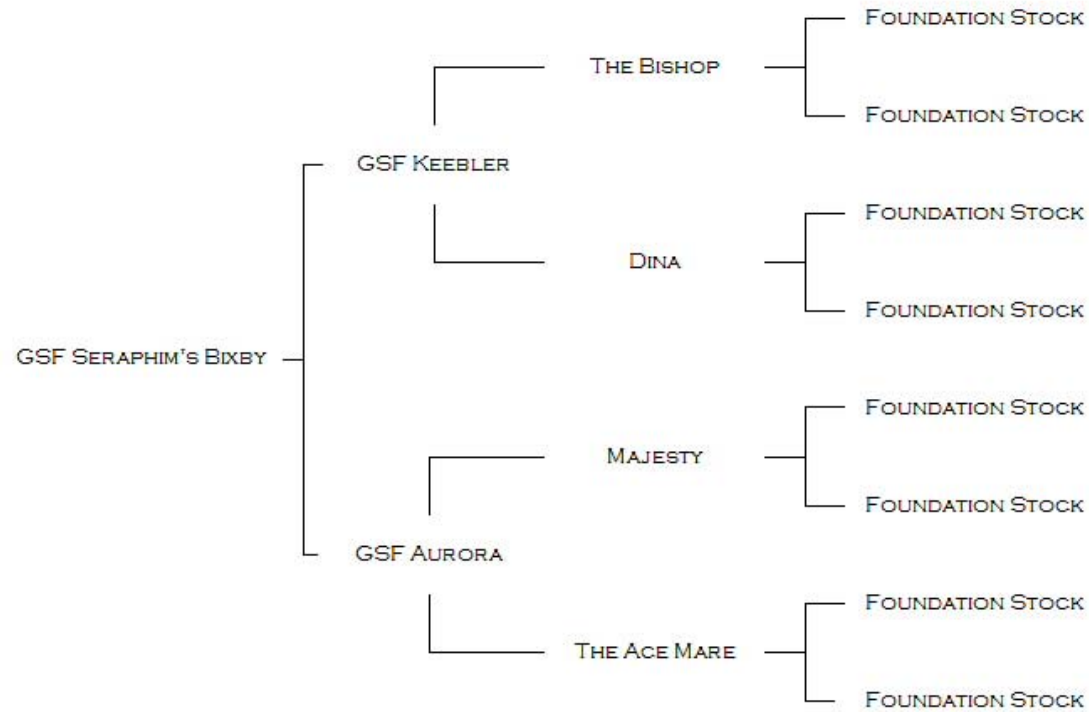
GSF Seraphim's Bixby

GSF Keebler

The Bishop

Foundation Stock

Foundation Stock

Dina

Foundation Stock

Foundation Stock

GSF Aurora

Majesty

Foundation Stock

Foundation Stock

The Ace Mare

Foundation Stock

Foundation Stock